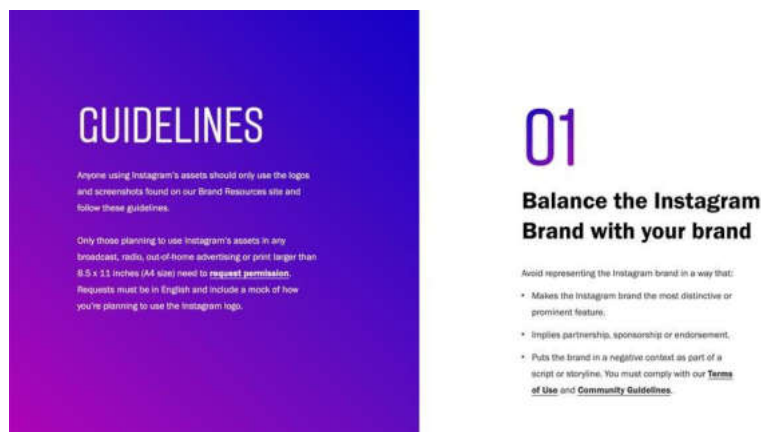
GUIDELINES

Anyone using Instagram's assets should only use the logos and screenshots found on our Brand Resources site and follow these guidelines.

Only those planning to use Instagram's assets in any broadcast, radio, out-of-home advertising or print larger than 8.5 x 11 inches (A4 size) need to request permission. Requests must be in English and include a mock of how you're planning to use the Instagram logo.

01

Balance the Instagram Brand with your brand

Avoid representing the Instagram brand in a way that:

• Makes the Instagram brand the most distinctive or prominent feature.

• Implies partnership, sponsorship or endorsement.

• Puts the brand in a negative context as part of a script or storyline. You must comply with our Terms of Use and Community Guidelines.